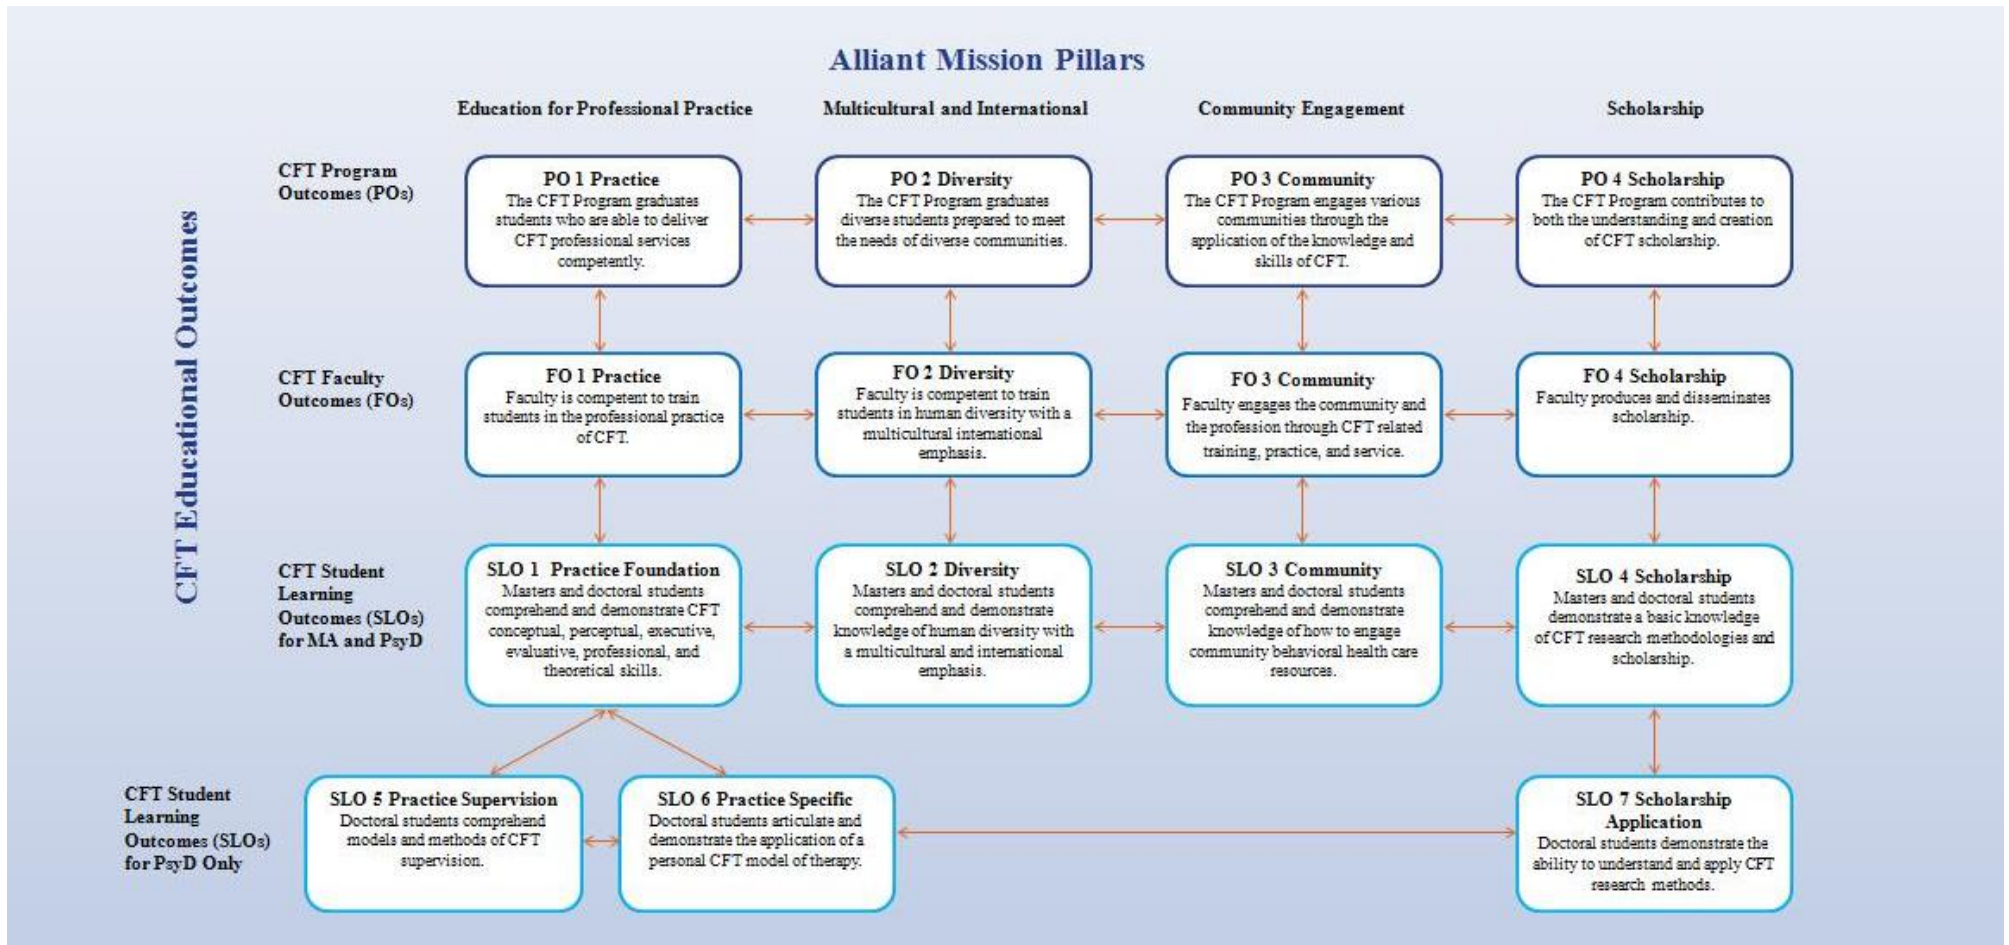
Alliant Mission Pillars

CFT Educational Outcomes

Education for Professional Practice

Multicultural and International

Community Engagement

Scholarship

CFT Program Outcomes (POs)

PO 1 Practice
The CFT Program graduates students who are able to deliver CFT professional services competently.

PO 2 Diversity
The CFT Program graduates diverse students prepared to meet the needs of diverse communities.

PO 3 Community
The CFT Program engages various communities through the application of the knowledge and skills of CFT.

PO 4 Scholarship
The CFT Program contributes to both the understanding and creation of CFT scholarship.

CFT Faculty Outcomes (FOs)

FO 1 Practice
Faculty is competent to train students in the professional practice of CFT.

FO 2 Diversity
Faculty is competent to train students in human diversity with a multicultural international emphasis.

FO 3 Community
Faculty engages the community and the profession through CFT related training, practice, and service.

FO 4 Scholarship
Faculty produces and disseminates scholarship.

CFT Student Learning Outcomes (SLOs) for MA and PsyD

SLO 1 Practice Foundation
Masters and doctoral students comprehend and demonstrate CFT conceptual, perceptual, executive, evaluative, professional, and theoretical skills.

SLO 2 Diversity
Masters and doctoral students comprehend and demonstrate knowledge of human diversity with a multicultural and international emphasis.

SLO 3 Community
Masters and doctoral students comprehend and demonstrate knowledge of how to engage community behavioral health care resources.

SLO 4 Scholarship
Masters and doctoral students demonstrate a basic knowledge of CFT research methodologies and scholarship.

CFT Student Learning Outcomes (SLOs) for PsyD Only

SLO 5 Practice Supervision
Doctoral students comprehend models and methods of CFT supervision.

SLO 6 Practice Specific
Doctoral students articulate and demonstrate the application of a personal CFT model of therapy.

SLO 7 Scholarship Application
Doctoral students demonstrate the ability to understand and apply CFT research methods.